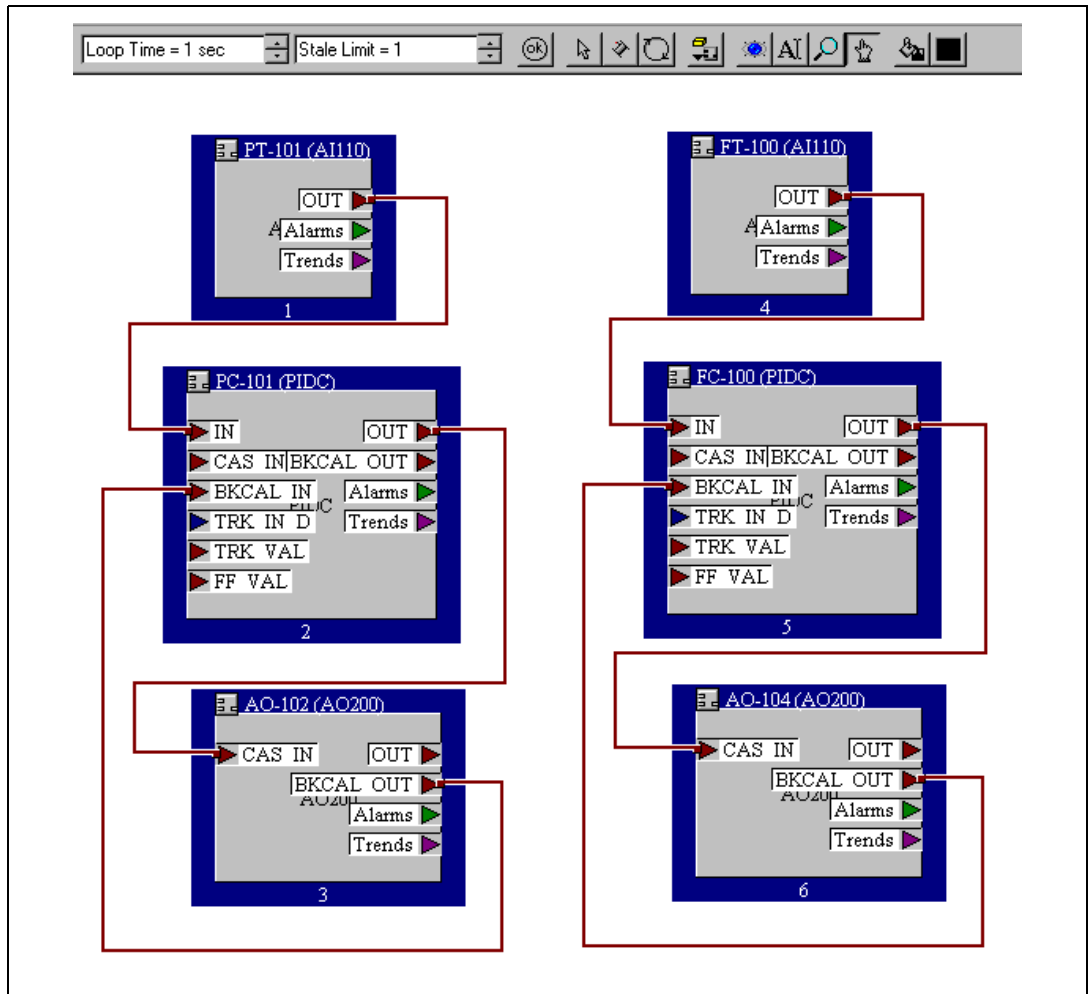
Loop Time = 1 sec

Stale Limit = 1

ok

AI

PT-101 (AI110)

OUT

A

Alarms

Trends

1

FT-100 (AI110)

OUT

A

Alarms

Trends

4

PC-101 (PIDC)

IN

OUT

CAS IN

BKCAL OUT

BKCAL IN

PIDC

Alarms

TRK IN D

Trends

TRK VAL

FF VAL

2

FC-100 (PIDC)

IN

OUT

CAS IN

BKCAL OUT

BKCAL IN

PIDC

Alarms

TRK IN D

Trends

TRK VAL

FF VAL

5

AO-102 (AO200)

CAS IN

OUT

BKCAL OUT

AO200

Alarms

Trends

3

AO-104 (AO200)

CAS IN

OUT

BKCAL OUT

AO200

Alarms

Trends

6